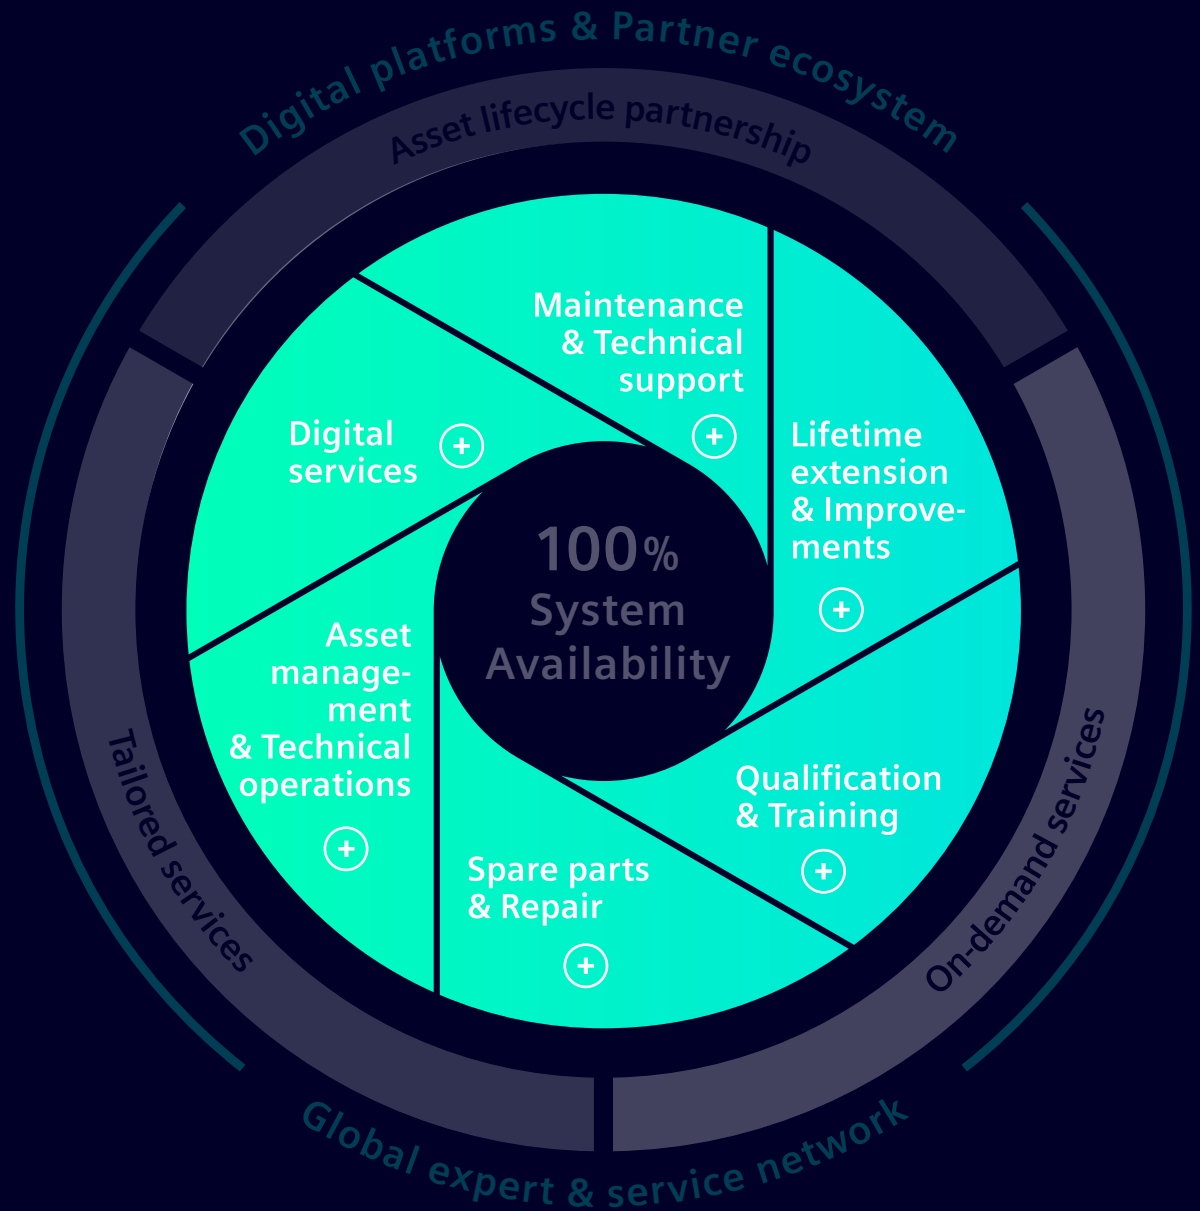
Digital platforms & Partner ecosystem

Asset lifecycle partnership

Maintenance & Technical support

Digital services

Lifetime extension & Improvements

100%
System
Availability

Asset management & Technical operations

Qualification & Training

Spare parts & Repair

Tailored services

On-demand services

Global expert & service network